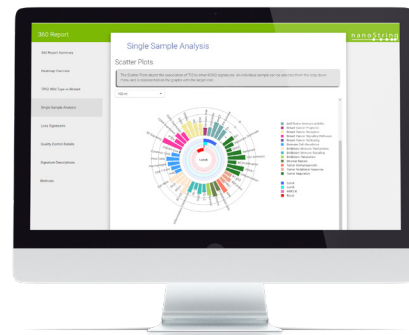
360 Report

nanoString

360 Report Summary

Heatmap Overview

TNO 360 Type in Breast

Single Sample Analysis

Core Signatures

Quality Control Details

Signature Descriptions

Methods

Single Sample Analysis

Scatter Plots

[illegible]

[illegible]

Lumin